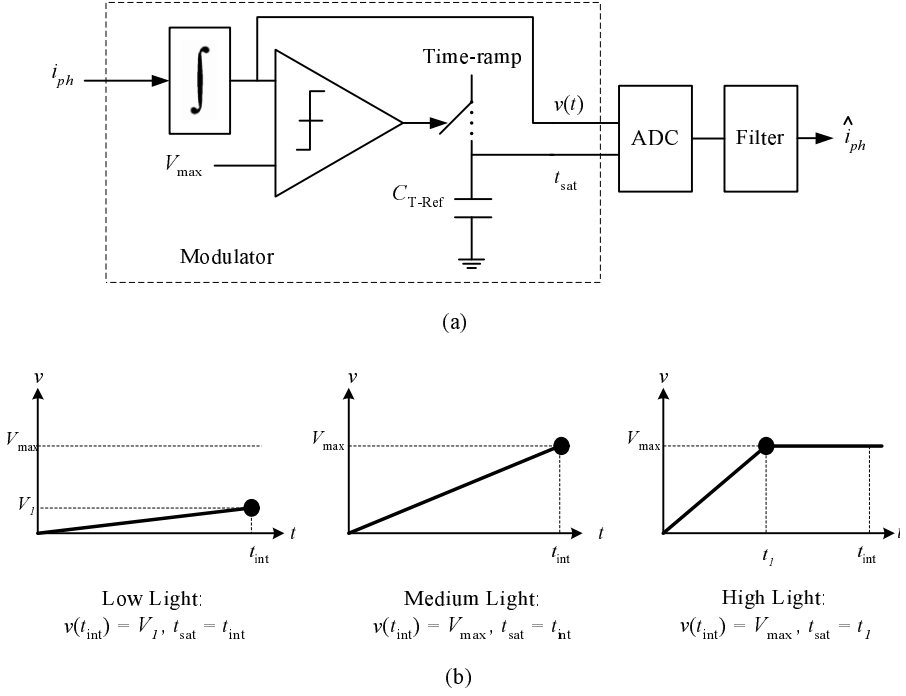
$i_{ph}$

$\int$

Time-ramp

$v(t)$

ADC

Filter

$\hat{i}_{ph}$

$V_{\max}$

$t_{\text{sat}}$

$C_{\text{T-Ref}}$

Modulator

(a)

$v$

$V_{\max}$

$V_1$

$t$

$t_{\text{int}}$

Low Light:
$v(t_{\text{int}}) = V_1,\ t_{\text{sat}} = t_{\text{int}}$

$v$

$V_{\max}$

$t$

$t_{\text{int}}$

Medium Light:
$v(t_{\text{int}}) = V_{\max},\ t_{\text{sat}} = t_{\text{int}}$

$v$

$V_{\max}$

$t_1$

$t_{\text{int}}$

$t$

High Light:
$v(t_{\text{int}}) = V_{\max},\ t_{\text{sat}} = t_1$

(b)